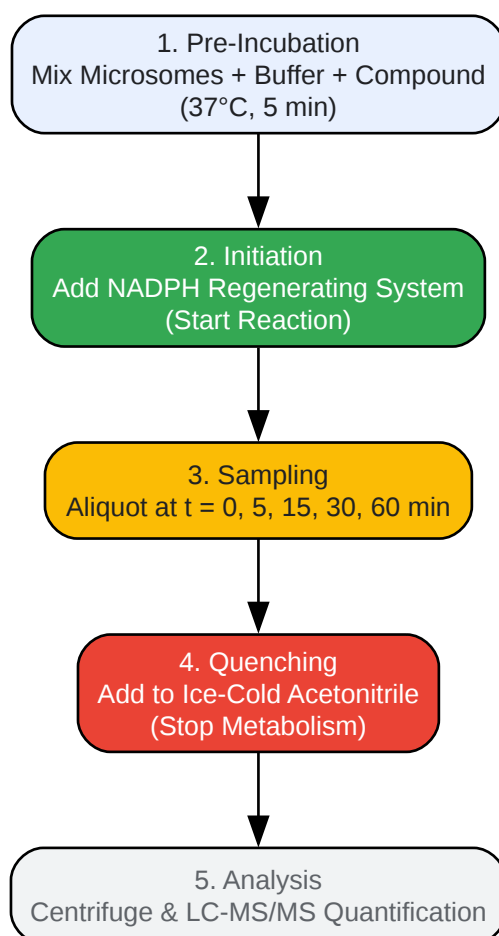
1. Pre-Incubation
Mix Microsomes + Buffer + Compound
(37°C, 5 min)

2. Initiation
Add NADPH Regenerating System
(Start Reaction)

3. Sampling
Aliquot at t = 0, 5, 15, 30, 60 min

4. Quenching
Add to Ice-Cold Acetonitrile
(Stop Metabolism)

5. Analysis
Centrifuge & LC-MS/MS Quantification